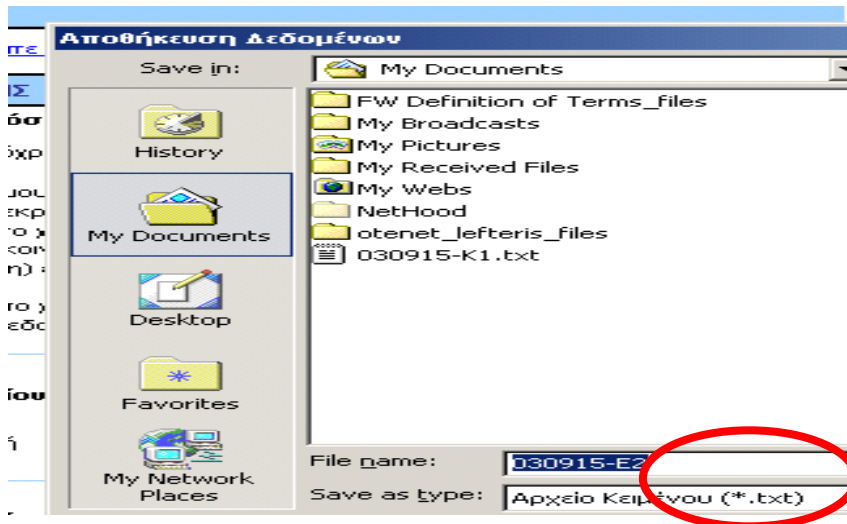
Αποθήκευση Δεδομένων

Save in: My Documents

History
My Documents
Desktop
Favorites
My Network Places

FW Definition of Terms_files
My Broadcasts
My Pictures
My Received Files
My Webs
NetHood
otenet_lefteris_files
030915-K1.txt

File name: 030915-E2
Save as type: Αρχείο Κειμένου (*.txt)